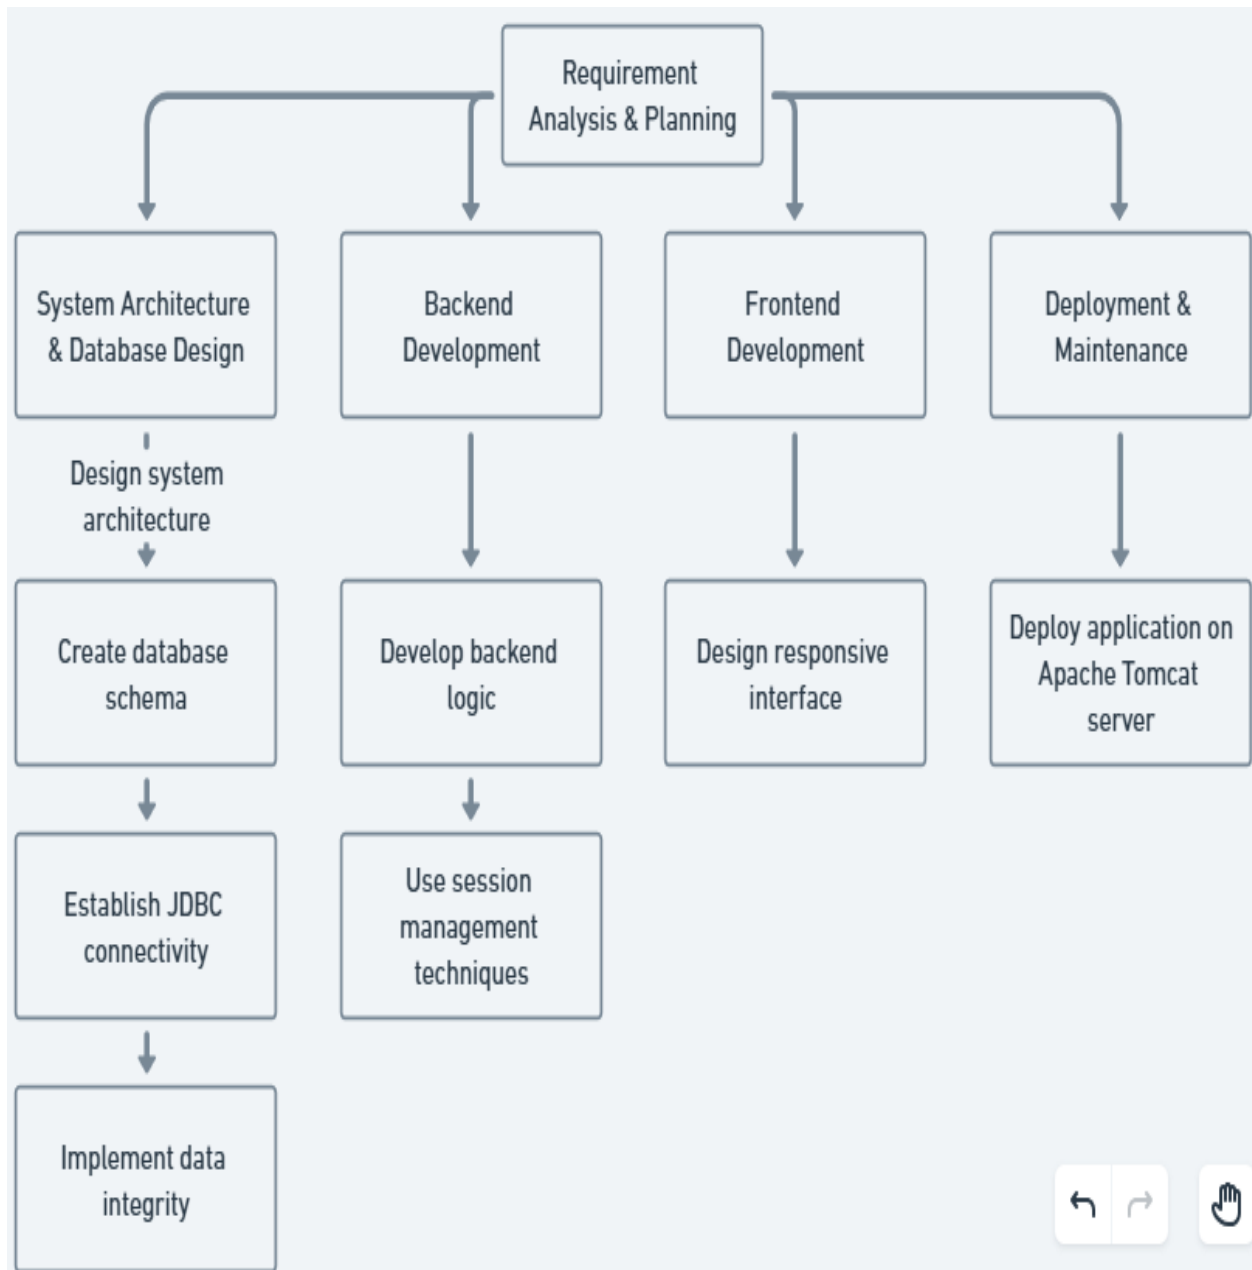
Requirement Analysis & Planning

System Architecture & Database Design

Design system architecture

Create database schema

Establish JDBC connectivity

Implement data integrity

Backend Development

Develop backend logic

Use session management techniques

Frontend Development

Design responsive interface

Deployment & Maintenance

Deploy application on Apache Tomcat server